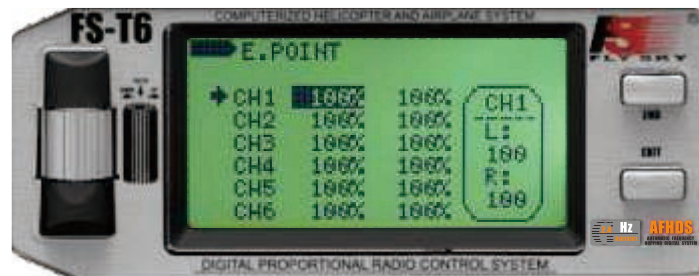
FS-T6

COMPUTERIZED HELICOPTER AND AIRPLANE SYSTEM

FS FLYSKY

E.POINT

| | | | |
|---|---|---|---|
| CH1 | 100% | 100% | CH1 |
| CH2 | 100% | 100% | L: |
| CH3 | 100% | 100% | 100 |
| CH4 | 100% | 100% | R: |
| CH5 | 100% | 100% | 100 |
| CH6 | 100% | 100% | |

END

EXIT

2.4 Hz

AFHDS

DIGITAL PROPORTIONAL RADIO CONTROL SYSTEM